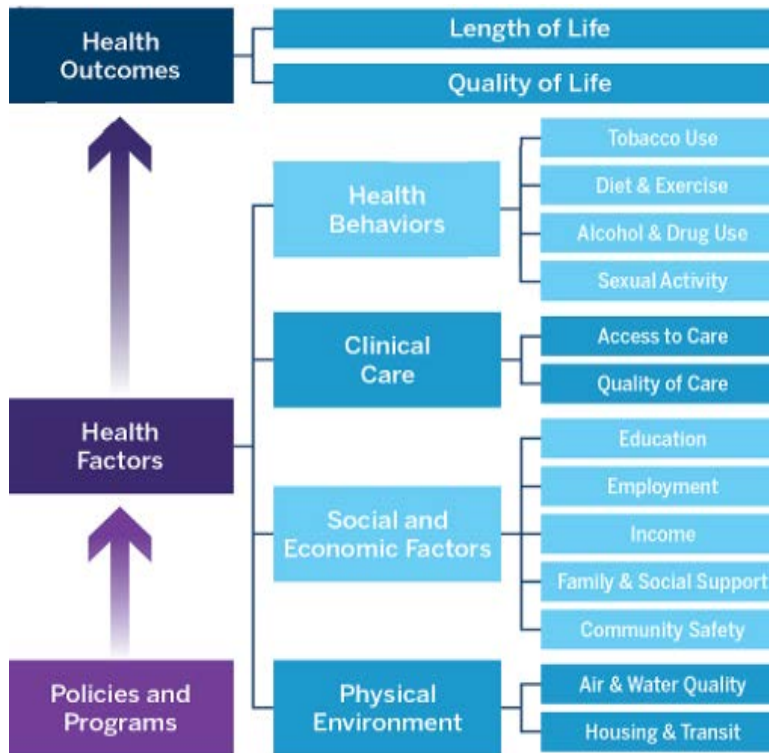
Health Outcomes

Length of Life

Quality of Life

Health Behaviors

Tobacco Use

Diet & Exercise

Alcohol & Drug Use

Sexual Activity

Clinical Care

Access to Care

Quality of Care

Health Factors

Social and Economic Factors

Education

Employment

Income

Family & Social Support

Community Safety

Policies and Programs

Physical Environment

Air & Water Quality

Housing & Transit